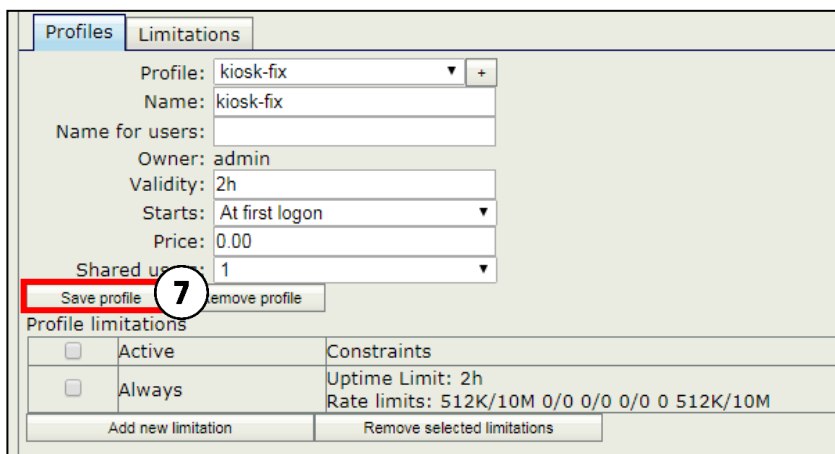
Profiles Limitations

Profile: kiosk-fix +
Name: kiosk-fix
Name for users:
Owner: admin
Validity: 2h
Starts: At first logon
Price: 0.00
Shared u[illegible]: 1

Save profile 7 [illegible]emove profile

Profile limitations

| | Active | Constraints |
|---|---|---|
| | Always | Uptime Limit: 2h Rate limits: 512K/10M 0/0 0/0 0/0 0 512K/10M |

Add new limitation
Remove selected limitations